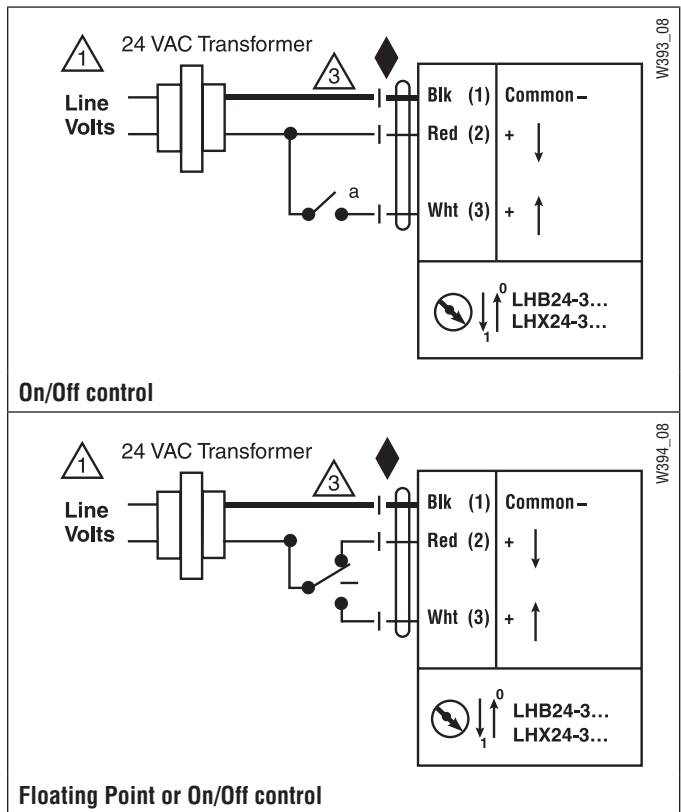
W393_08

1 24 VAC Transformer

3

Line Volts

a

Blk (1) Common –

Red (2) + ↓

Wht (3) + ↑

0 1 LHB24-3… LHX24-3…

On/Off control

W394_08

1 24 VAC Transformer

3

Line Volts

Blk (1) Common –

Red (2) + ↓

Wht (3) + ↑

0 1 LHB24-3… LHX24-3…

Floating Point or On/Off control